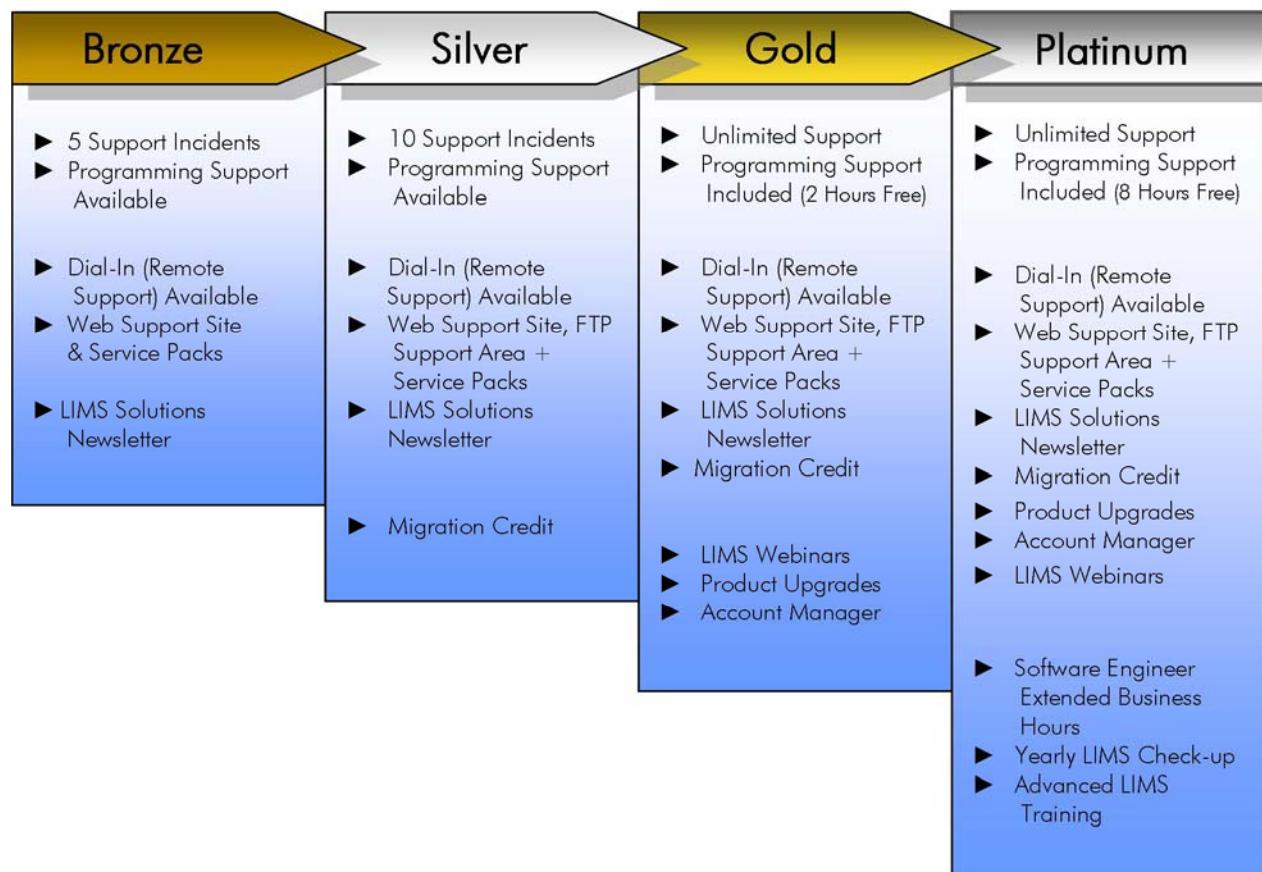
Bronze

► 5 Support Incidents
► Programming Support Available

► Dial-In (Remote Support) Available
► Web Support Site & Service Packs

► LIMS Solutions Newsletter

Silver

► 10 Support Incidents
► Programming Support Available

► Dial-In (Remote Support) Available
► Web Support Site, FTP Support Area + Service Packs
► LIMS Solutions Newsletter

► Migration Credit

Gold

► Unlimited Support
► Programming Support Included (2 Hours Free)

► Dial-In (Remote Support) Available
► Web Support Site, FTP Support Area + Service Packs
► LIMS Solutions Newsletter
► Migration Credit

► LIMS Webinars
► Product Upgrades
► Account Manager

Platinum

► Unlimited Support
► Programming Support Included (8 Hours Free)

► Dial-In (Remote Support) Available
► Web Support Site, FTP Support Area + Service Packs
► LIMS Solutions Newsletter
► Migration Credit
► Product Upgrades
► Account Manager
► LIMS Webinars

► Software Engineer Extended Business Hours
► Yearly LIMS Check-up
► Advanced LIMS Training